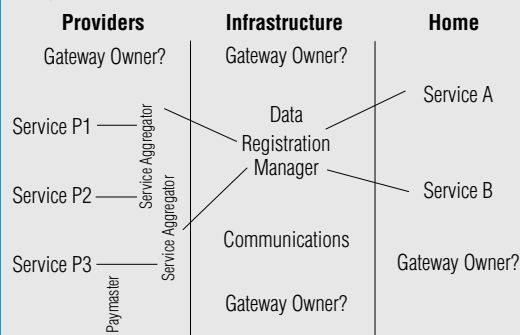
| Providers | Infrastructure | Home |
|---|---|---|
| Gateway Owner? | Gateway Owner? | |
| Service P1 | Data Registration Manager | Service A |
| Service P2 | | Service B |
| Service P3 | Communications | Gateway Owner? |
| | Gateway Owner? | |

Service Aggregator

Service Aggregator

Paymaster